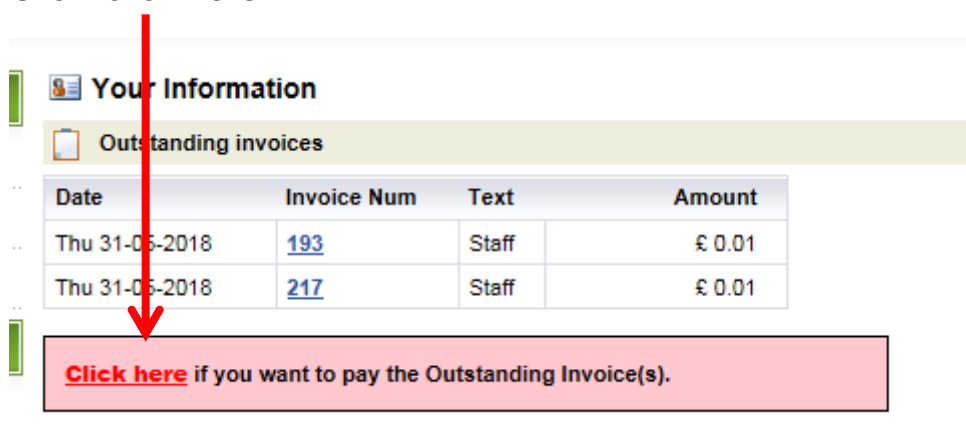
Your Information

Outstanding invoices

| Date | Invoice Num | Text | Amount |
|---|---|---|---|
| Thu 31-05-2018 | 193 | Staff | £ 0.01 |
| Thu 31-05-2018 | 217 | Staff | £ 0.01 |

Click here if you want to pay the Outstanding Invoice(s).